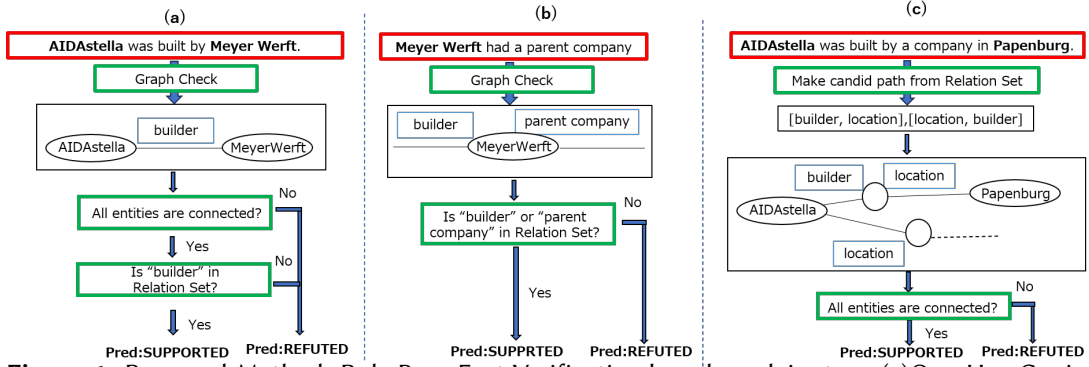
(a)

AIDAstella was built by Meyer Werft.

Graph Check

builder

AIDAstella

MeyerWerft

All entities are connected?

No

Yes

Is "builder" in Relation Set?

No

Yes

Pred:SUPPORTED

Pred:REFUTED

(b)

Meyer Werft had a parent company

Graph Check

builder

parent company

MeyerWerft

Is "builder" or "parent company" in Relation Set?

No

Yes

Pred:SUPPRTED

Pred:REFUTED

(c)

AIDAstella was built by a company in Papenburg.

Make candid path from Relation Set

[builder, location],[location, builder]

builder

location

Papenburg

AIDAstella

location

All entities are connected?

No

Yes

Pred:SUPPORTED

Pred:REFUTED

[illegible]